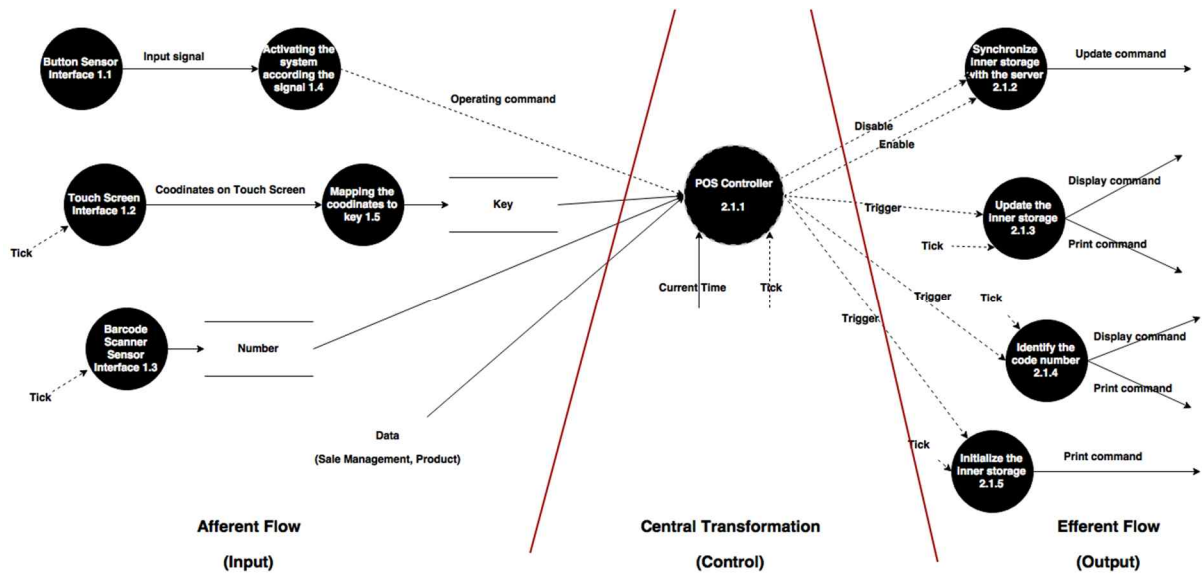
Button Sensor Interface 1.1

Input signal

Activating the system according the signal 1.4

Operating command

Synchronize inner storage with the server 2.1.2

Update command

Disable

Enable

Touch Screen Interface 1.2

Coodinates on Touch Screen

Mapping the coodinates to key 1.5

Key

POS Controller 2.1.1

Trigger

Update the inner storage 2.1.3

Display command

Print command

Tick

Tick

Current Time

Tick

Trigger

Tick

Trigger

Identify the code number 2.1.4

Display command

Print command

Barcode Scanner Sensor Interface 1.3

Number

Tick

Data

(Sale Management, Product)

Tick

Initialize the inner storage 2.1.5

Print command

Afferent Flow

(Input)

Central Transformation

(Control)

Efferent Flow

(Output)